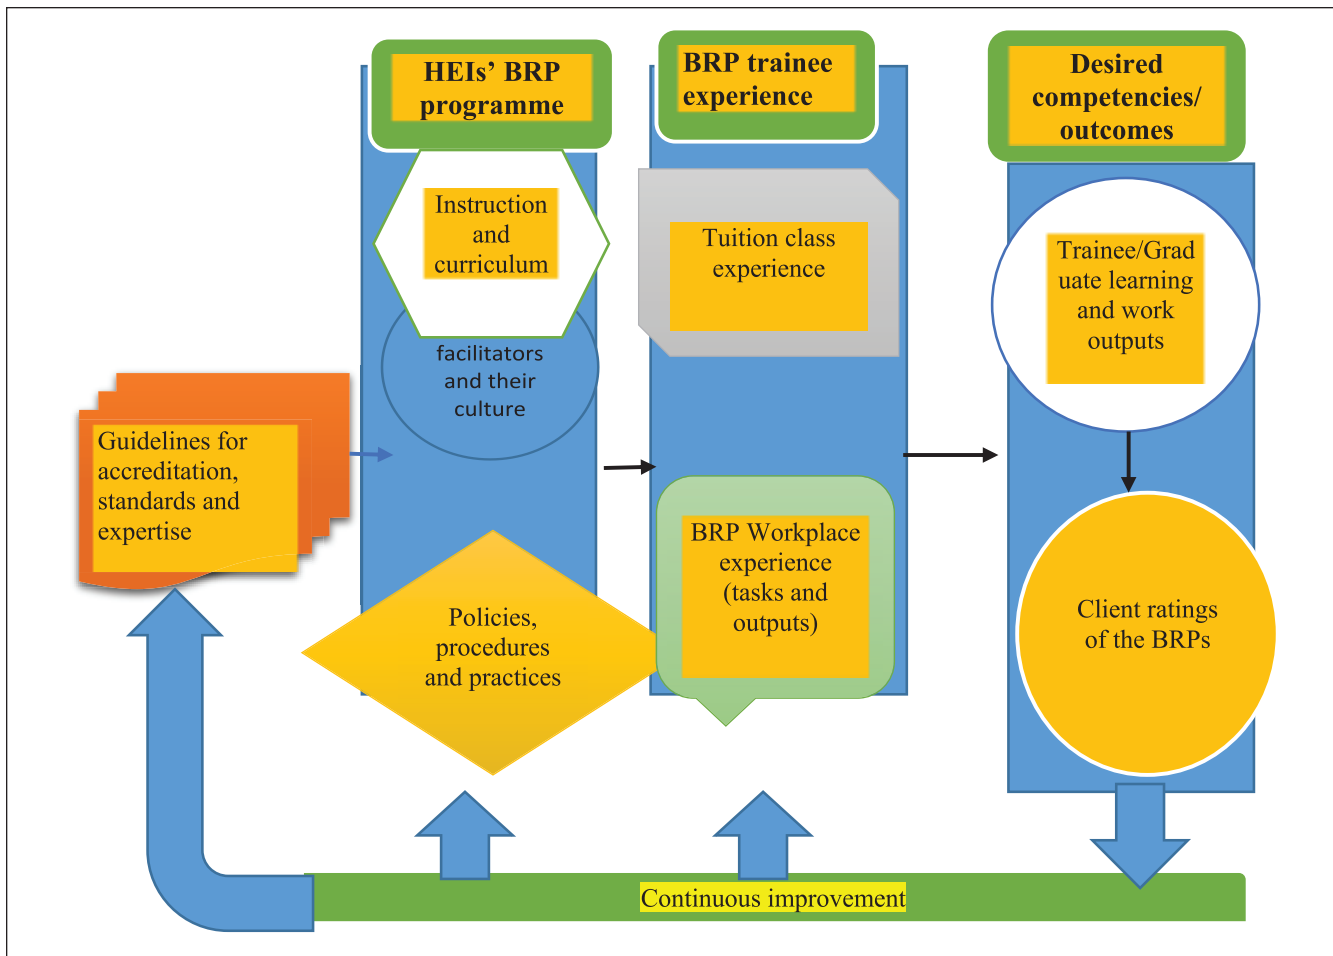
HEIs' BRP programme

Instruction and curriculum

facilitators and their culture

Guidelines for accreditation, standards and expertise

Policies, procedures and practices

BRP trainee experience

Tuition class experience

BRP Workplace experience (tasks and outputs)

Desired competencies/ outcomes

Trainee/Graduate learning and work outputs

Client ratings of the BRPs

Continuous improvement